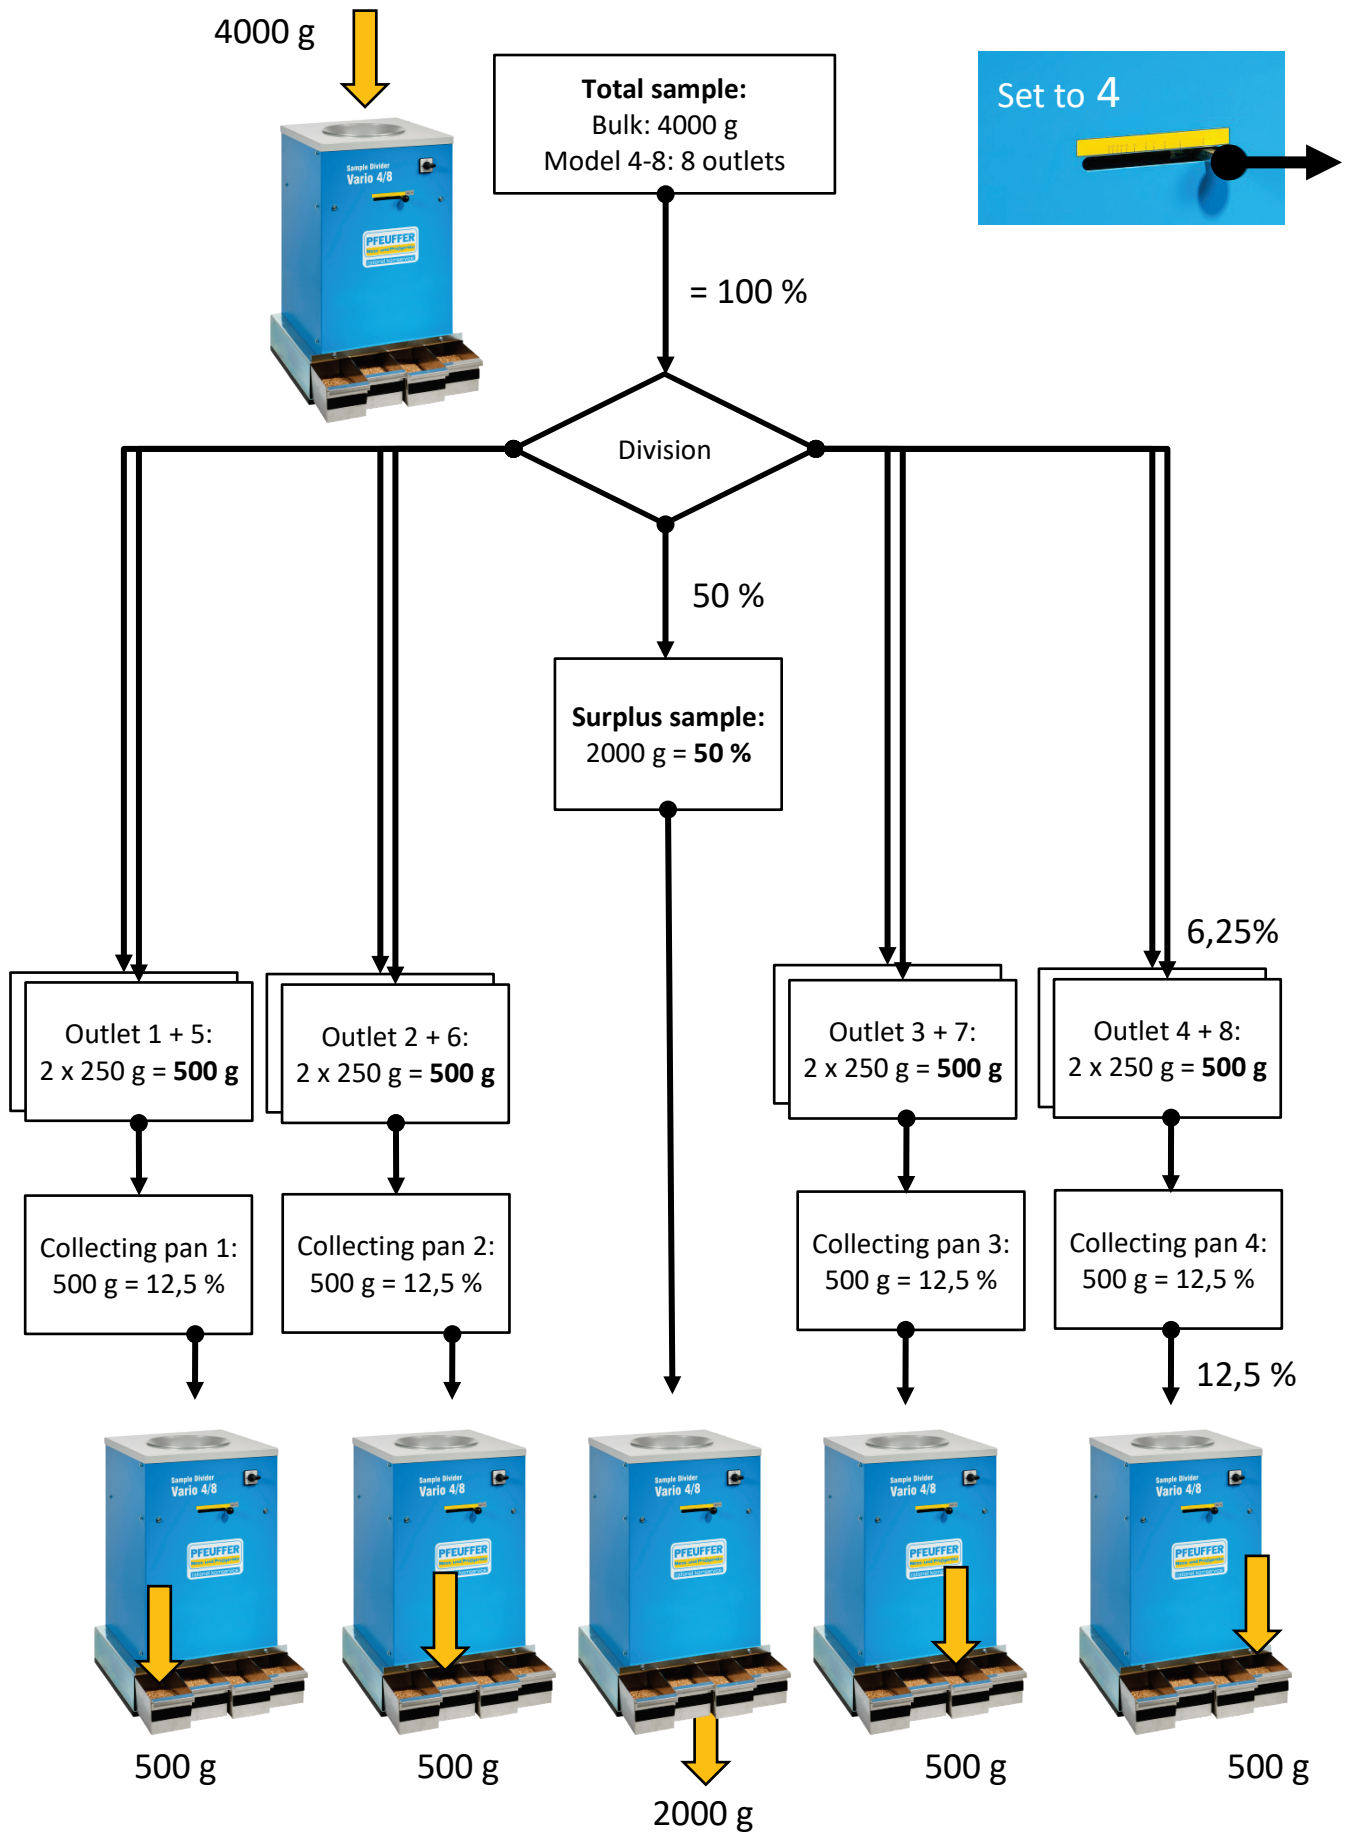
4000 g

Sample Divider
Vario 4/8
PFEUFFER

**Total sample:**
Bulk: 4000 g
Model 4-8: 8 outlets

Set to 4

= 100 %

Division

50 %

**Surplus sample:**
2000 g = **50 %**

6,25%

Outlet 1 + 5:
2 x 250 g = **500 g**

Outlet 2 + 6:
2 x 250 g = **500 g**

Outlet 3 + 7:
2 x 250 g = **500 g**

Outlet 4 + 8:
2 x 250 g = **500 g**

Collecting pan 1:
500 g = 12,5 %

Collecting pan 2:
500 g = 12,5 %

Collecting pan 3:
500 g = 12,5 %

Collecting pan 4:
500 g = 12,5 %

12,5 %

Sample Divider
Vario 4/8
PFEUFFER

Sample Divider
Vario 4/8
PFEUFFER

Sample Divider
Vario 4/8
PFEUFFER

Sample Divider
Vario 4/8
PFEUFFER

Sample Divider
Vario 4/8
PFEUFFER

500 g

500 g

2000 g

500 g

500 g